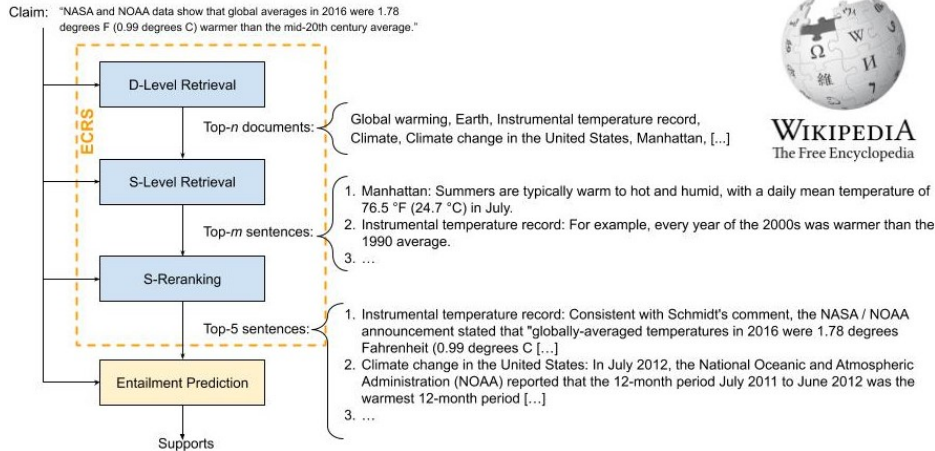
Claim: "NASA and NOAA data show that global averages in 2016 were 1.78 degrees F (0.99 degrees C) warmer than the mid-20th century average."

ECRS

D-Level Retrieval

Top-$n$ documents:

Global warming, Earth, Instrumental temperature record, Climate, Climate change in the United States, Manhattan, [...]

S-Level Retrieval

Top-$m$ sentences:

1. Manhattan: Summers are typically warm to hot and humid, with a daily mean temperature of 76.5 °F (24.7 °C) in July.
2. Instrumental temperature record: For example, every year of the 2000s was warmer than the 1990 average.
3. ...

S-Reranking

Top-5 sentences:

1. Instrumental temperature record: Consistent with Schmidt's comment, the NASA / NOAA announcement stated that "globally-averaged temperatures in 2016 were 1.78 degrees Fahrenheit (0.99 degrees C [...]
2. Climate change in the United States: In July 2012, the National Oceanic and Atmospheric Administration (NOAA) reported that the 12-month period July 2011 to June 2012 was the warmest 12-month period [...]
3. ...

Entailment Prediction

Supports

Ω W И 維

WIKIPEDIA
The Free Encyclopedia